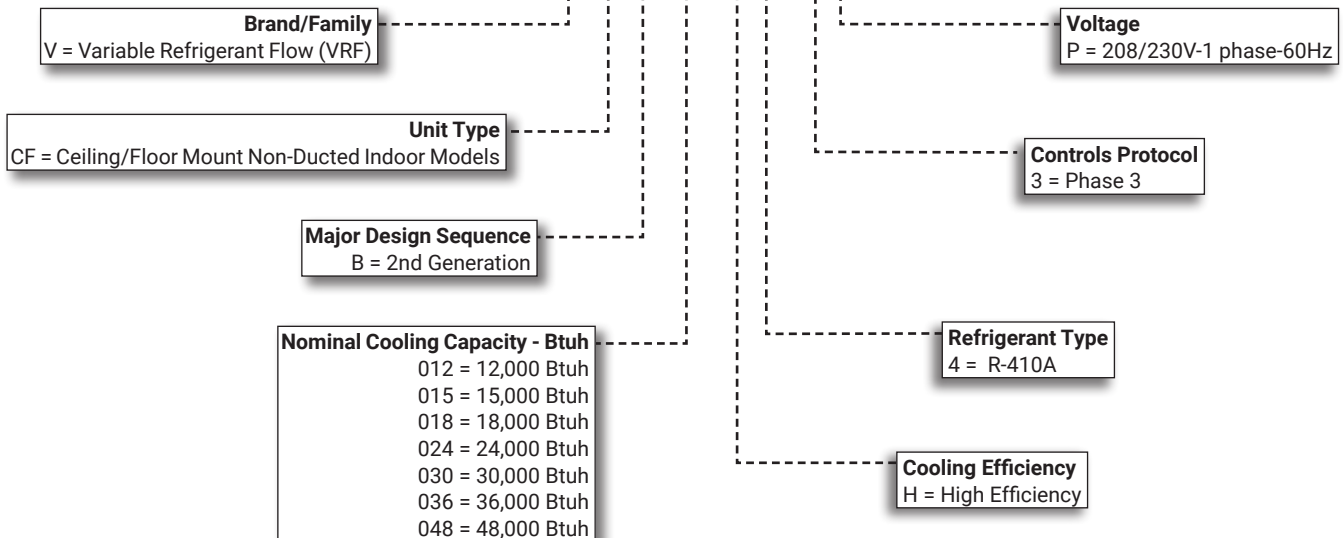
Brand/Family
V = Variable Refrigerant Flow (VRF)

Voltage
P = 208/230V-1 phase-60Hz

Unit Type
CF = Ceiling/Floor Mount Non-Ducted Indoor Models

Controls Protocol
3 = Phase 3

Major Design Sequence
B = 2nd Generation

Nominal Cooling Capacity - Btuh
012 = 12,000 Btuh
015 = 15,000 Btuh
018 = 18,000 Btuh
024 = 24,000 Btuh
030 = 30,000 Btuh
036 = 36,000 Btuh
048 = 48,000 Btuh

Refrigerant Type
4 = R-410A

Cooling Efficiency
H = High Efficiency